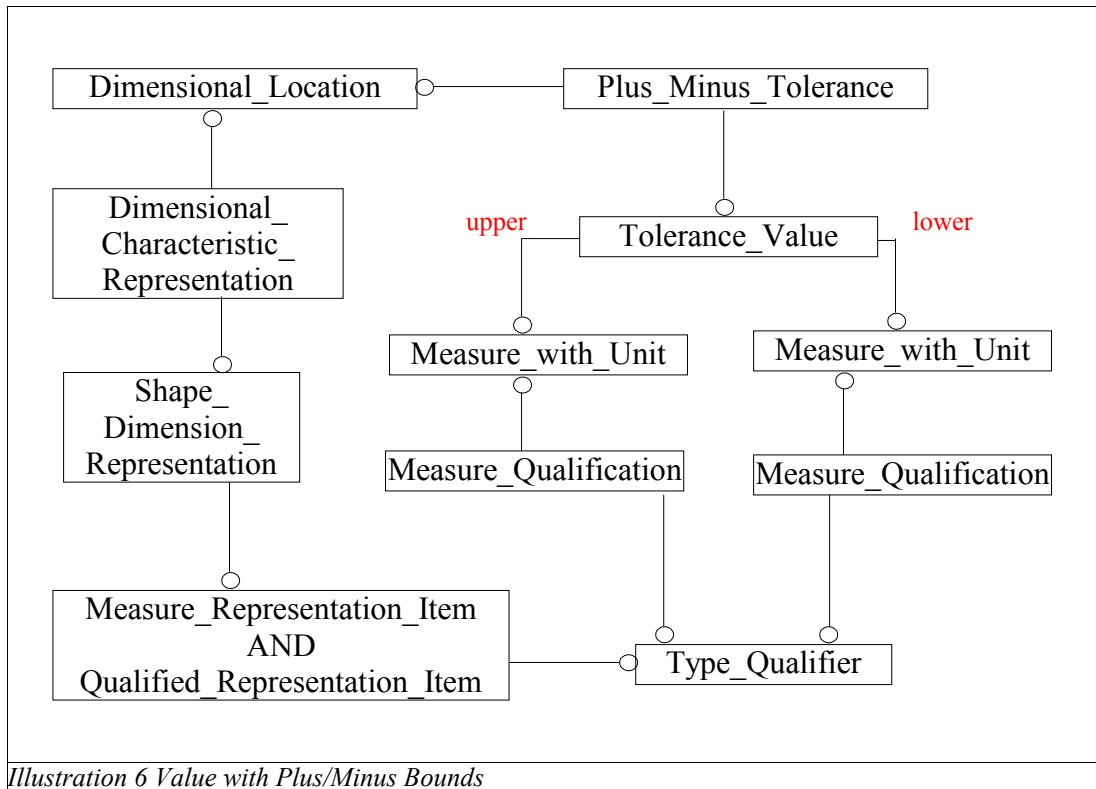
Dimensional_Location

Plus_Minus_Tolerance

Dimensional_ Characteristic_ Representation

upper

Tolerance_Value

lower

Measure_with_Unit

Measure_with_Unit

Shape_ Dimension_ Representation

Measure_Qualification

Measure_Qualification

Measure_Representation_Item AND Qualified_Representation_Item

Type_Qualifier

Illustration 6 Value with Plus/Minus Bounds